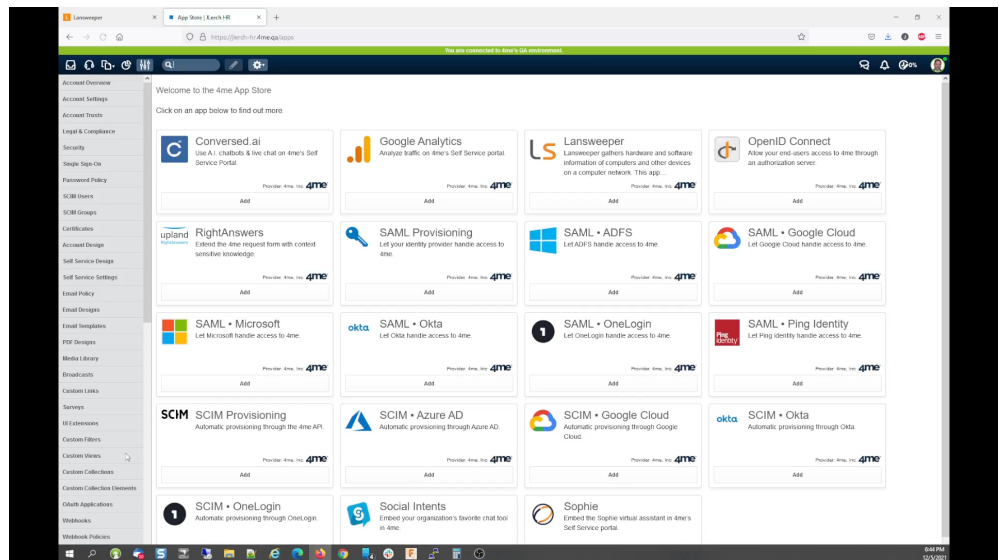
Lansweeper
App Store | Xarch HR
https://jlarch-hr.4me.qa/apps

You are connected to 4me's QA environment.

Account Overview
Account Settings
Account Trusts
Legal & Compliance
Security
Single Sign-On
Password Policy
SCIM Users
SCIM Groups
Certificates
Account Design
Self Service Design
Self Service Settings
Email Policy
Email Designs
Email Templates
PDF Designs
Media Library
Broadcasts
Custom Links
Surveys
UI Extensions
Custom Filters
Custom Views
Custom Collections
Custom Collection Elements
OAuth Applications
Webhooks
Webhook Policies

Welcome to the 4me App Store

Click on an app below to find out more.

Conversed.ai
Use A.I. chatbots & live chat on 4me's Self Service Portal.
Provider: 4me, Inc. 4me
Add

Google Analytics
Analyze traffic on 4me's Self Service portal.
Provider: 4me, Inc. 4me
Add

Lansweeper
Lansweeper gathers hardware and software information of computers and other devices on a computer network. This app...
Provider: 4me, Inc. 4me
Add

OpenID Connect
Allow your end-users access to 4me through an authorization server.
Provider: 4me, Inc. 4me
Add

RightAnswers
Extend the 4me request form with context sensitive knowledge.
Provider: 4me, Inc. 4me
Add

SAML Provisioning
Let your identity provider handle access to 4me.
Provider: 4me, Inc. 4me
Add

SAML • ADFS
Let ADFS handle access to 4me.
Provider: 4me, Inc. 4me
Add

SAML • Google Cloud
Let Google Cloud handle access to 4me.
Provider: 4me, Inc. 4me
Add

SAML • Microsoft
Let Microsoft handle access to 4me.
Provider: 4me, Inc. 4me
Add

SAML • Okta
Let Okta handle access to 4me.
Provider: 4me, Inc. 4me
Add

SAML • OneLogin
Let OneLogin handle access to 4me.
Provider: 4me, Inc. 4me
Add

SAML • Ping Identity
Let Ping Identity handle access to 4me.
Provider: 4me, Inc. 4me
Add

SCIM Provisioning
Automatic provisioning through the 4me API.
Provider: 4me, Inc. 4me
Add

SCIM • Azure AD
Automatic provisioning through Azure AD.
Provider: 4me, Inc. 4me
Add

SCIM • Google Cloud
Automatic provisioning through Google Cloud.
Provider: 4me, Inc. 4me
Add

SCIM • Okta
Automatic provisioning through Okta.
Provider: 4me, Inc. 4me
Add

SCIM • OneLogin
Automatic provisioning through OneLogin.

Social Intents
Embed your organization's favorite chat tool in 4me.

Sophie
Embed the Sophie virtual assistant in 4me's Self Service portal.

6:44 PM
12/5/2021